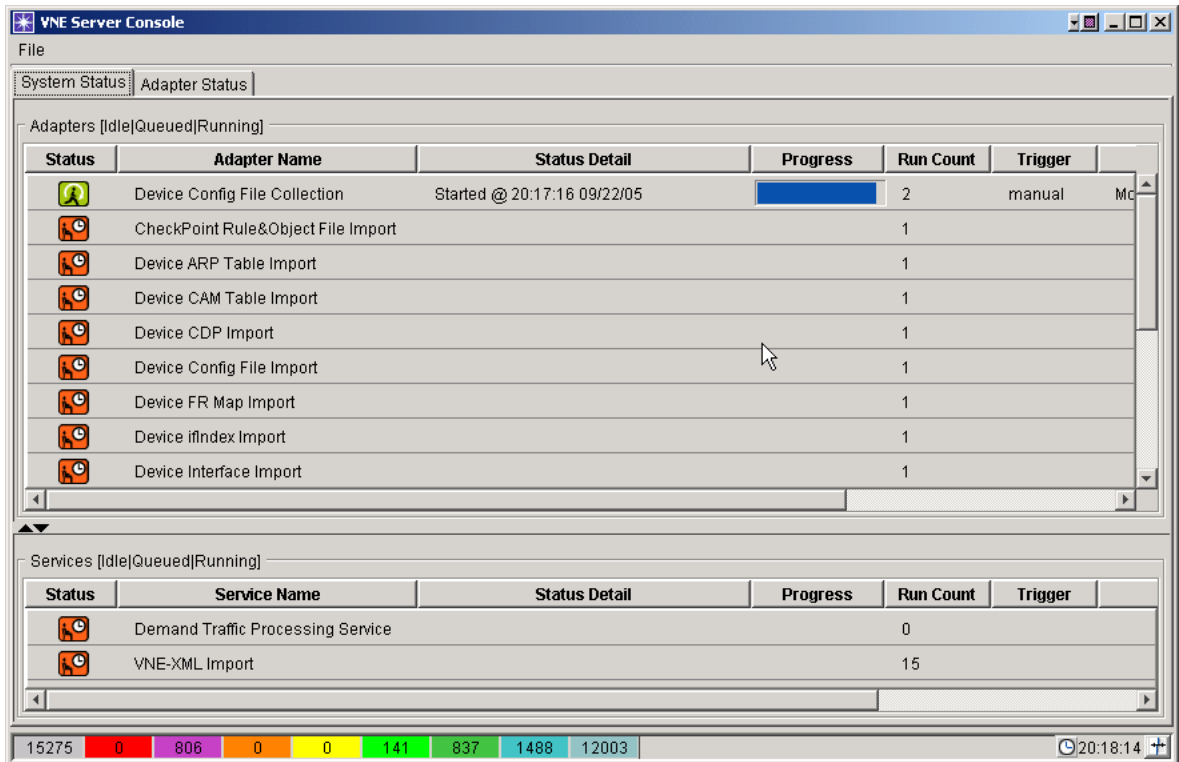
VNE Server Console

File

System Status | Adapter Status

Adapters [Idle|Queued|Running]

| Status | Adapter Name | Status Detail | Progress | Run Count | Trigger | |
|---|---|---|---|---|---|---|
| | Device Config File Collection | Started @ 20:17:16 09/22/05 | | 2 | manual | Mc |
| | CheckPoint Rule&Object File Import | | | 1 | | |
| | Device ARP Table Import | | | 1 | | |
| | Device CAM Table Import | | | 1 | | |
| | Device CDP Import | | | 1 | | |
| | Device Config File Import | | | 1 | | |
| | Device FR Map Import | | | 1 | | |
| | Device ifIndex Import | | | 1 | | |
| | Device Interface Import | | | 1 | | |

Services [Idle|Queued|Running]

| Status | Service Name | Status Detail | Progress | Run Count | Trigger |
|---|---|---|---|---|---|
| | Demand Traffic Processing Service | | | 0 | |
| | VNE-XML Import | | | 15 | |

15275 | 0 | 806 | 0 | 0 | 141 | 837 | 1488 | 12003 | 20:18:14